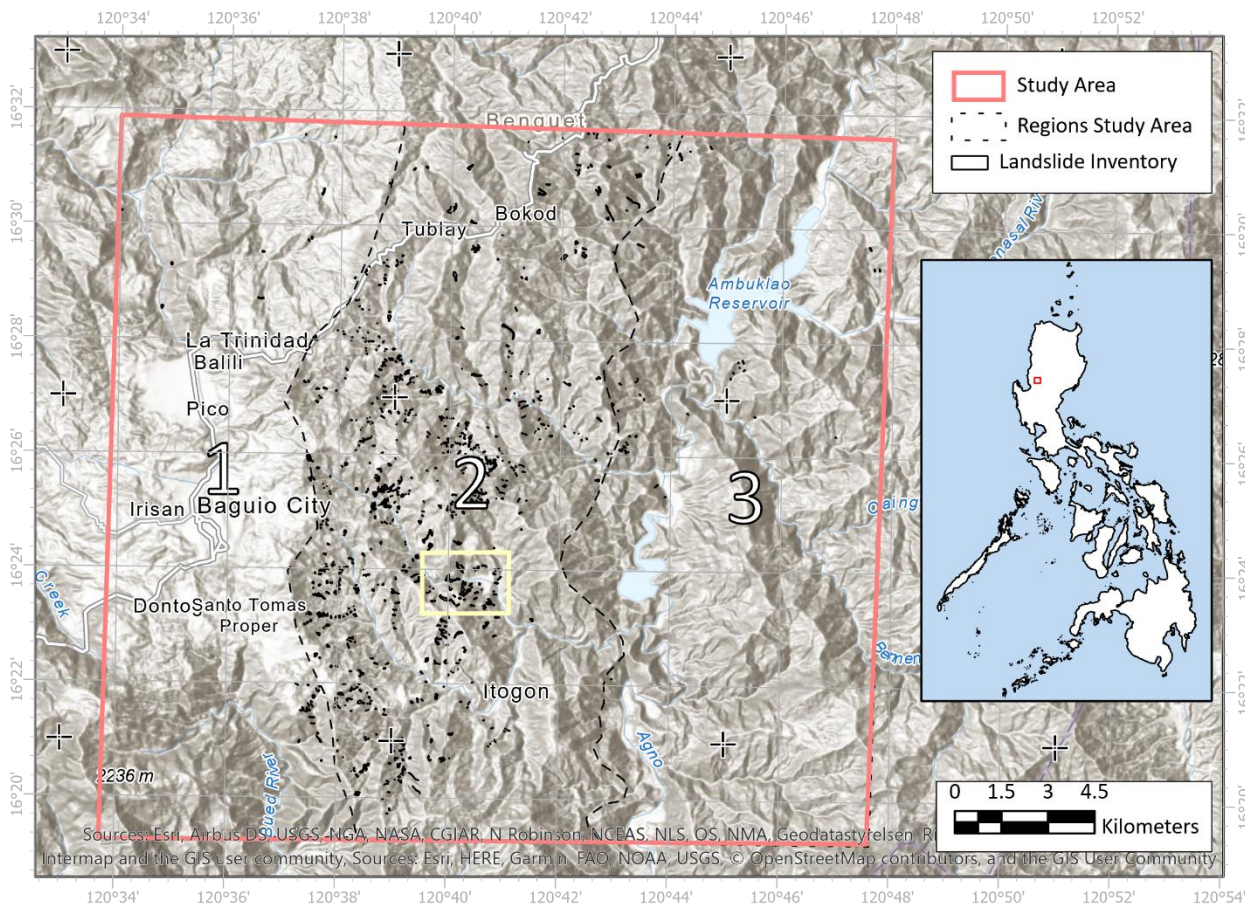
120°34' 120°36' 120°38' 120°40' 120°42' 120°44' 120°46' 120°48' 120°50' 120°52'

16°32'
16°30'
16°28'
16°26'
16°24'
16°22'
16°20'

16°30'
16°28'
16°26'
16°24'
16°22'
16°20'

Study Area
Regions Study Area
Landslide Inventory

Benguet
Tublay
Bokod
Ambuklao Reservoir
La Trinidad
Balili
Pico
Irisan
Baguio City
Donto Santo Tomas Proper
Itogon
Agno
Creek
Bued River
2236 m
Conasal River
Caing
Bene

1
2
3

0 1.5 3 4.5
Kilometers

Sources: Esri, Airbus DS, USGS, NGA, NASA, CGIAR, N Robinson, NCEAS, NLS, OS, NMA, Geodatastyrelsen, R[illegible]
Intermap and the GIS user community, Sources: Esri, HERE, Garmin, FAO, NOAA, USGS, © OpenStreetMap contributors, and the GIS User Community

120°34' 120°36' 120°38' 120°40' 120°42' 120°44' 120°46' 120°48' 120°50' 120°52' 120°54'